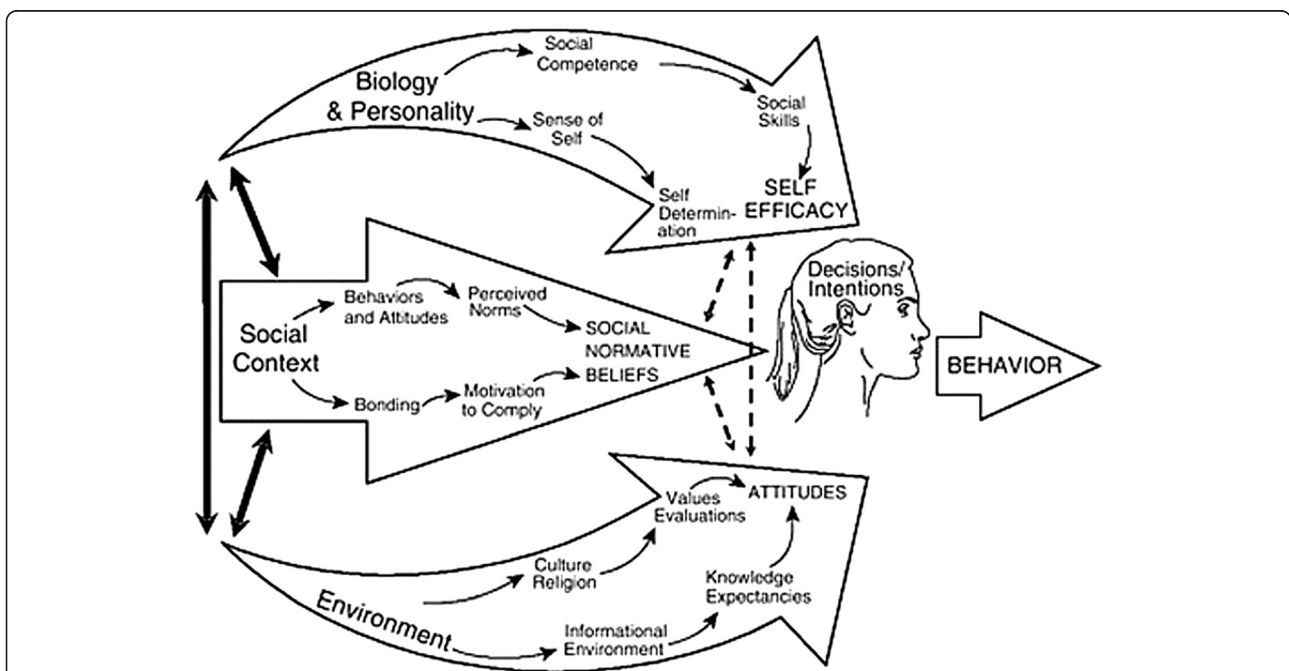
Biology & Personality

Social Competence

Social Skills

Sense of Self

Self Determination

SELF EFFICACY

Social Context

Behaviors and Attitudes

Perceived Norms

SOCIAL NORMATIVE BELIEFS

Bonding

Motivation to Comply

Decisions/ Intentions

BEHAVIOR

Values Evaluations

ATTITUDES

Culture Religion

Knowledge Expectancies

Environment

Informational Environment